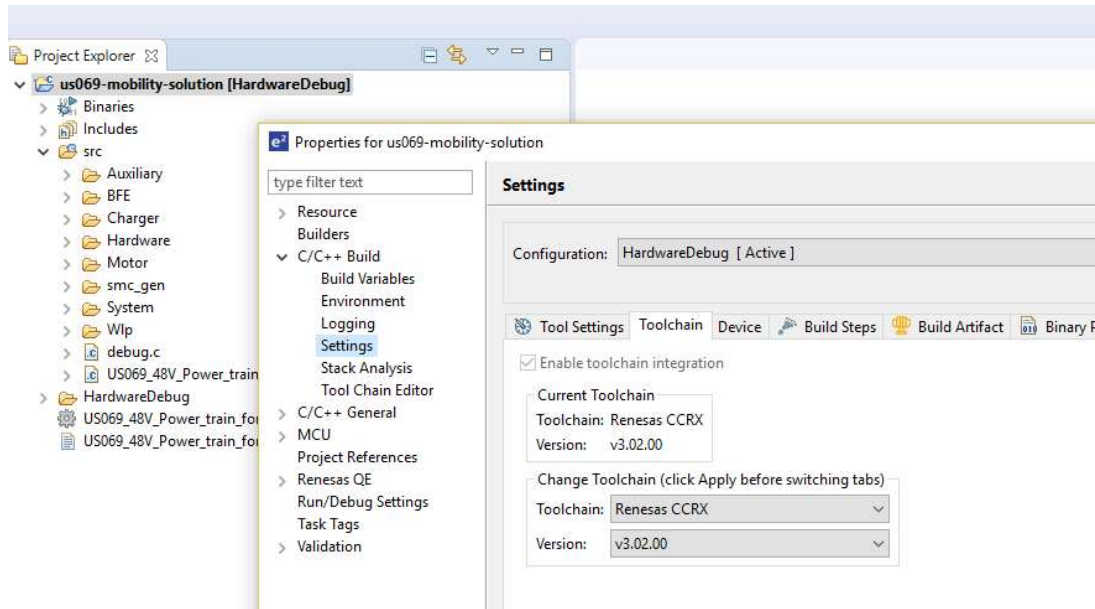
Project Explorer

us069-mobility-solution [HardwareDebug]
Binaries
Includes
src
Auxiliary
BFE
Charger
Hardware
Motor
smc_gen
System
Wlp
debug.c
US069_48V_Power_train
HardwareDebug
US069_48V_Power_train_fo
US069_48V_Power_train_fo

e² Properties for us069-mobility-solution

type filter text
Resource
Builders
C/C++ Build
Build Variables
Environment
Logging
Settings
Stack Analysis
Tool Chain Editor
C/C++ General
MCU
Project References
Renesas QE
Run/Debug Settings
Task Tags
Validation

Settings

Configuration: HardwareDebug [ Active ]

Tool Settings | Toolchain | Device | Build Steps | Build Artifact | Binary P

Enable toolchain integration

Current Toolchain
Toolchain: Renesas CCRX
Version: v3.02.00

Change Toolchain (click Apply before switching tabs)
Toolchain: Renesas CCRX
Version: v3.02.00